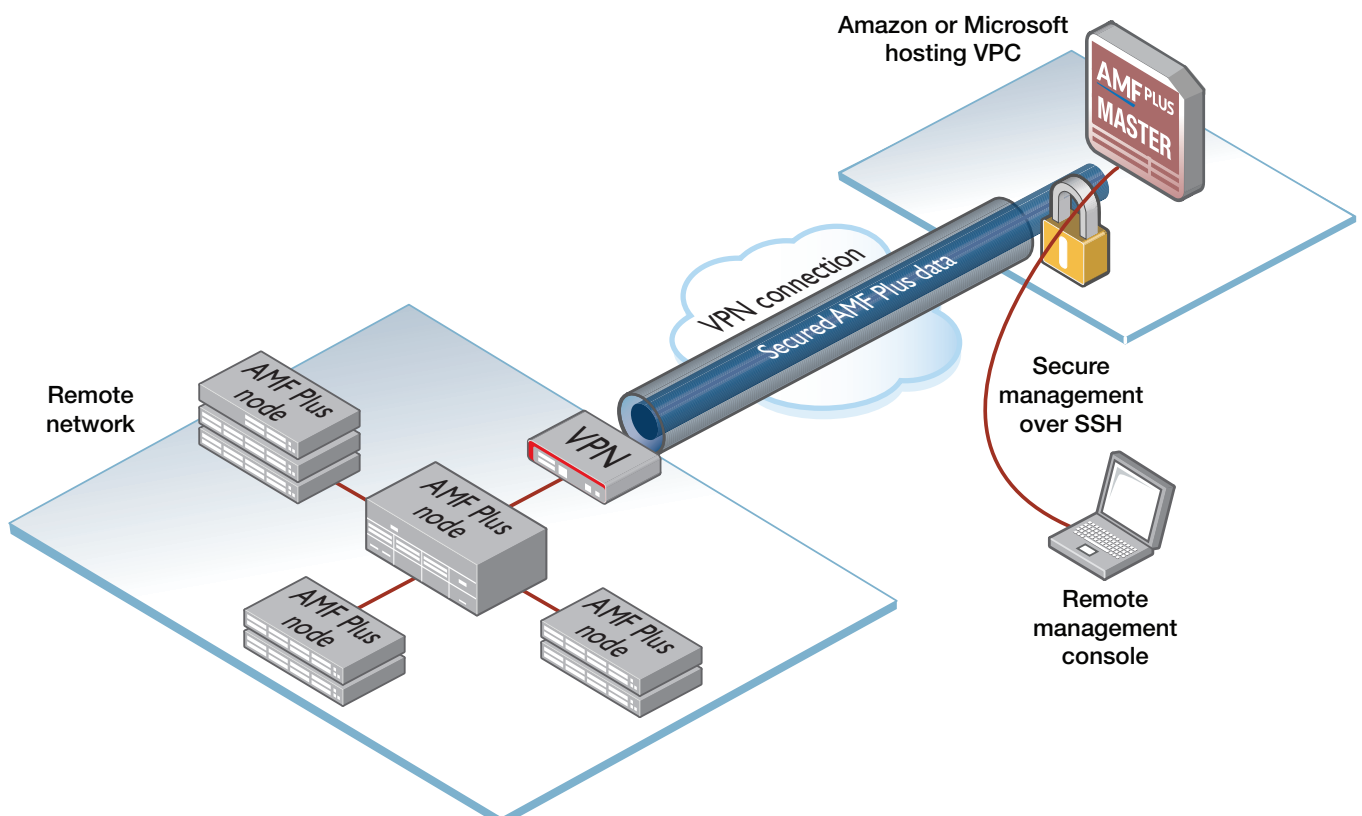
Amazon or Microsoft hosting VPC

AMF PLUS MASTER

VPN connection

Secured AMF Plus data

Secure management over SSH

Remote network

AMF Plus node

VPN

AMF Plus node

AMF Plus node

AMF Plus node

Remote management console